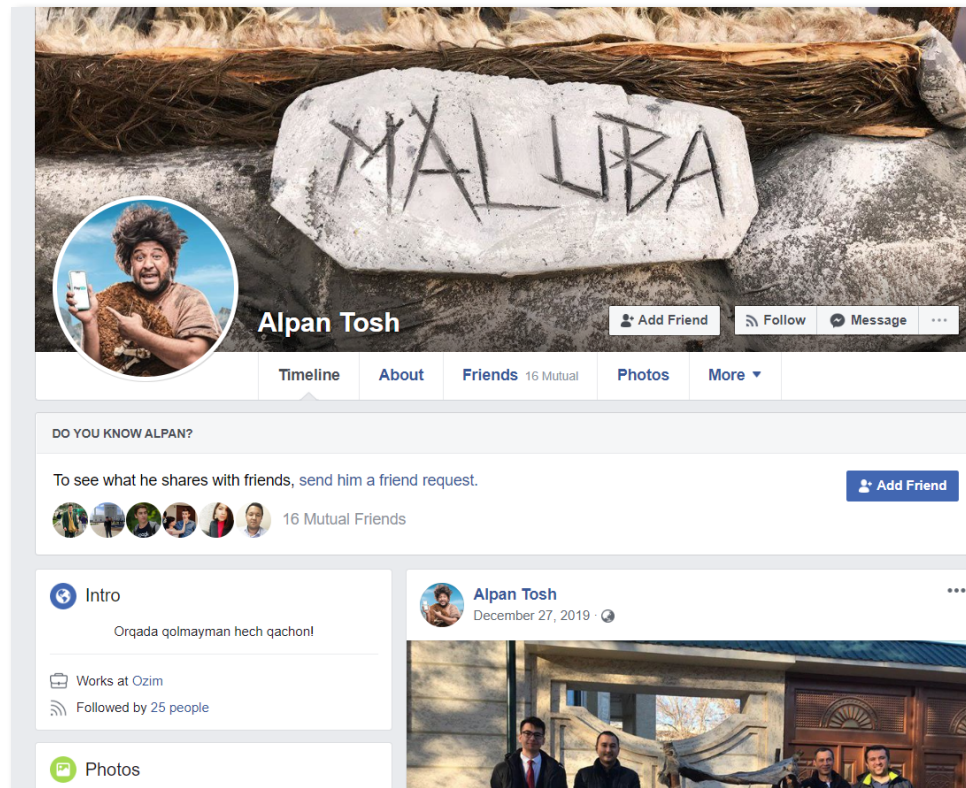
MALUBA

Alpan Tosh

Add Friend

Follow

Message

···

Timeline

About

Friends 16 Mutual

Photos

More ▾

DO YOU KNOW ALPAN?

To see what he shares with friends, send him a friend request.

Add Friend

16 Mutual Friends

Intro

Orqada qolmayman hech qachon!

Works at Ozim

Followed by 25 people

Photos

Alpan Tosh

December 27, 2019 ·

···